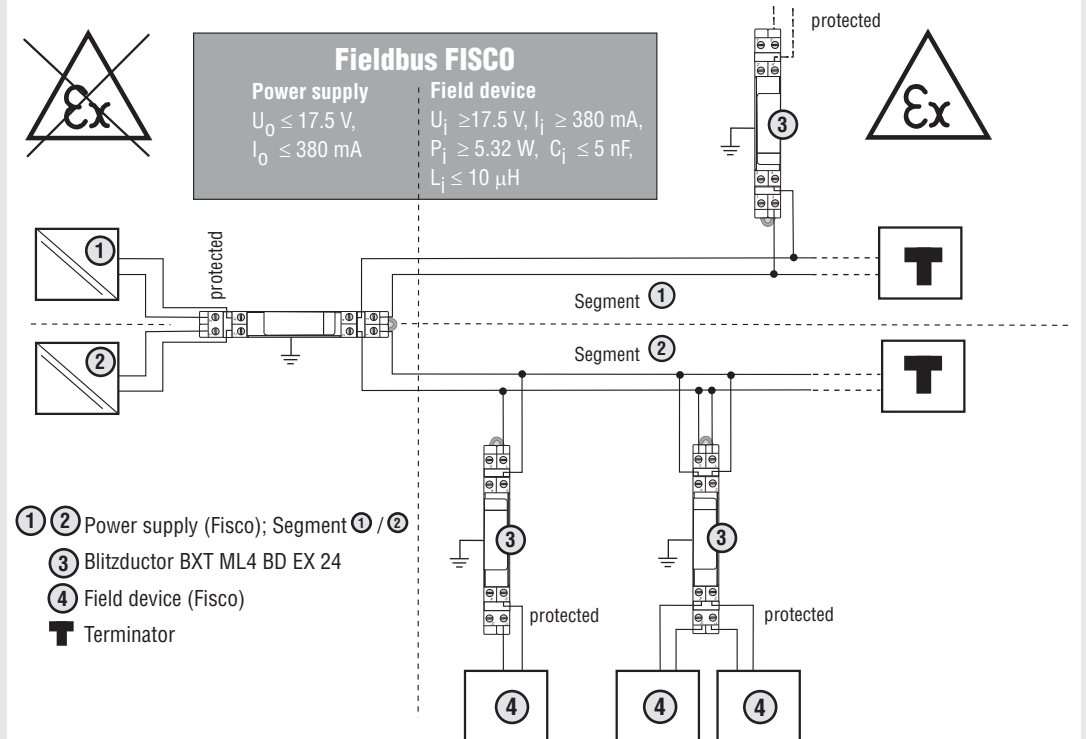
Fieldbus FISCO

Power supply
$U_o \leq 17.5$ V,
$I_o \leq 380$ mA

Field device
$U_i \geq 17.5$ V, $I_i \geq 380$ mA,
$P_i \geq 5.32$ W, $C_i \leq 5$ nF,
$L_i \leq 10$ μH

protected

3

1

2

protected

Segment 1

Segment 2

3

3

protected

protected

4

4

4

1 2 Power supply (Fisco); Segment 1 / 2
3 Blitzductor BXT ML4 BD EX 24
4 Field device (Fisco)
Terminator